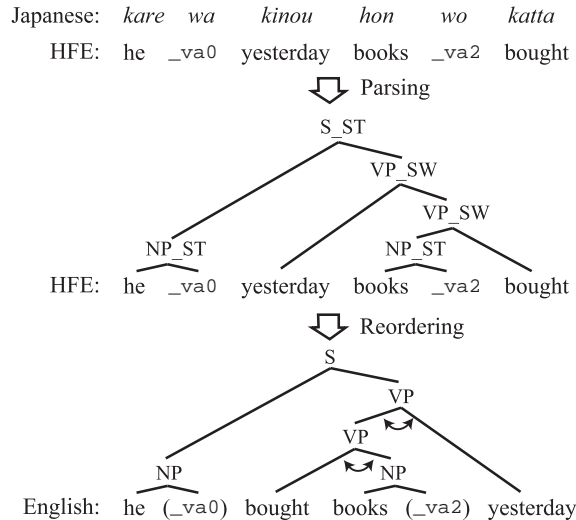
Japanese: *kare* *wa* *kinou* *hon* *wo* *katta*

HFE: he _va0 yesterday books _va2 bought

Parsing

S_ST

VP_SW

VP_SW

NP_ST

NP_ST

HFE: he _va0 yesterday books _va2 bought

Reordering

S

VP

VP

NP

NP

English: he (_va0) bought books (_va2) yesterday